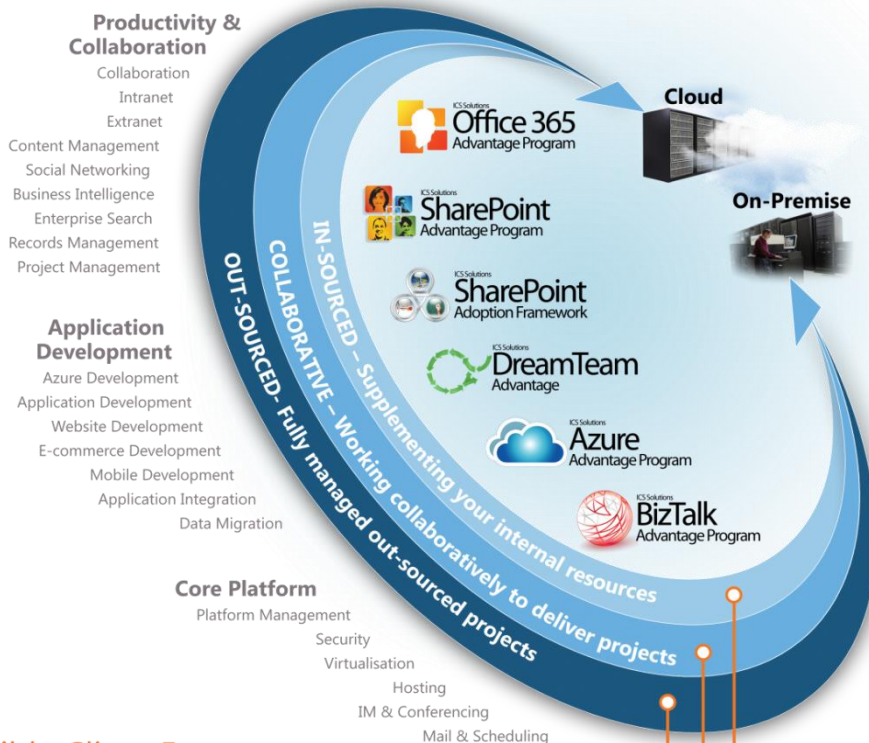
Productivity & Collaboration
Collaboration
Intranet
Extranet
Content Management
Social Networking
Business Intelligence
Enterprise Search
Records Management
Project Management

Application Development
Azure Development
Application Development
Website Development
E-commerce Development
Mobile Development
Application Integration
Data Migration

Core Platform
Platform Management
Security
Virtualisation
Hosting
IM & Conferencing
Mail & Scheduling

Cloud
On-Premise

ICS Solutions
Office 365
Advantage Program

ICS Solutions
SharePoint
Advantage Program

ICS Solutions
SharePoint
Adoption Framework

ICS Solutions
DreamTeam
Advantage

ICS Solutions
Azure
Advantage Program

ICS Solutions
BizTalk
Advantage Program

IN-SOURCED – Supplementing your internal resources
COLLABORATIVE – Working collaboratively to deliver projects
OUT-SOURCED- Fully managed out-sourced projects

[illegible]